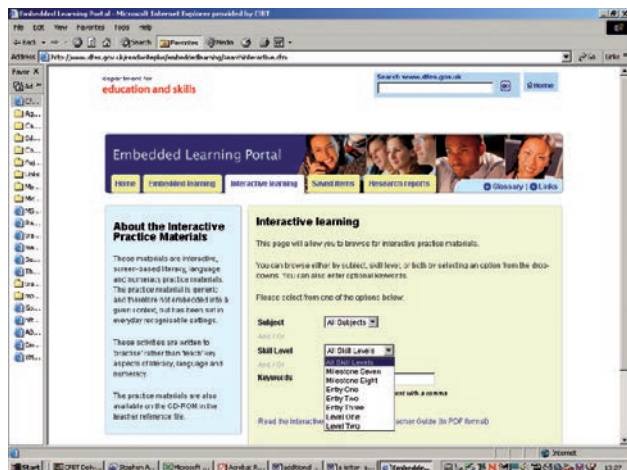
Embedded Learning Portal - Microsoft Internet Explorer provided by CfBT

File Edit View Favorites Tools Help

Back Search Favorites Media

Address http://www.dfes.gov.uk/readwriteplus/embeddedlearning/searchInteractive.cfm

Go Links

Favorites

department for
education and skills

Search www.dfes.gov.uk

Go

Home

Embedded Learning Portal

Home | Embedded learning | Interactive learning | Sound items | Research reports

Glossary | Links

About the Interactive Practice Materials

These materials are interactive, screen-based literacy, language and numeracy practice materials. The practice material is generic and therefore not embedded into a given context, but has been set in everyday recognisable settings.

These activities are written to 'practise' rather than 'teach' key aspects of literacy, language and numeracy.

The practice materials are also available on the CD-ROM in the teacher reference file.

Interactive learning

This page will allow you to browse for interactive practice materials.

You can browse either by subject, skill level, or both by selecting an option from the drop-downs. You can also enter optional keywords.

Please select from one of the options below:

Subject All Subjects

And / Or

Skill Level All Skill Levels

All Skill Levels
Milestone Seven
Milestone Eight
Entry One
Entry Two
Entry Three
Level One
Level Two

And / Or

Keywords

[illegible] with a comma

Read the Interactive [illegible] Teacher Guide (in PDF format)

Internet

Start